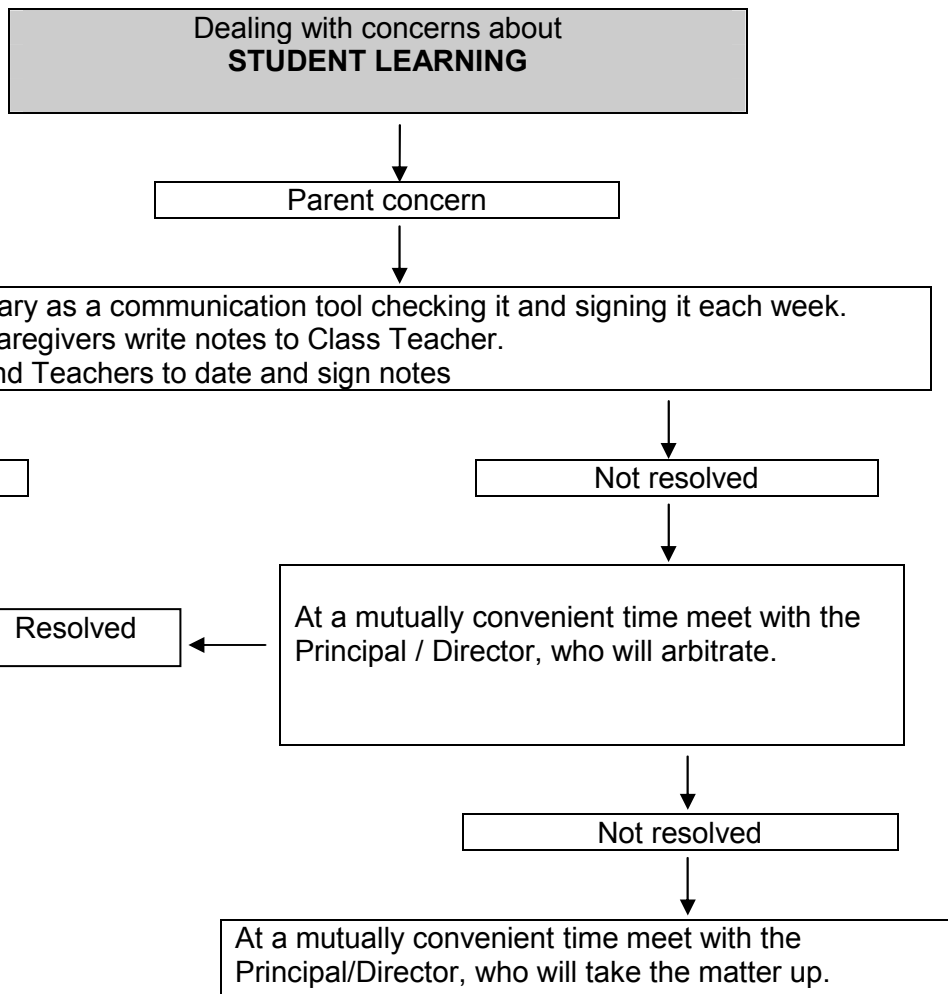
Dealing with concerns about
**STUDENT LEARNING**

Parent concern

ary as a communication tool checking it and signing it each week.
aregivers write notes to Class Teacher.
nd Teachers to date and sign notes

Not resolved

Resolved

At a mutually convenient time meet with the Principal / Director, who will arbitrate.

Not resolved

At a mutually convenient time meet with the Principal/Director, who will take the matter up.